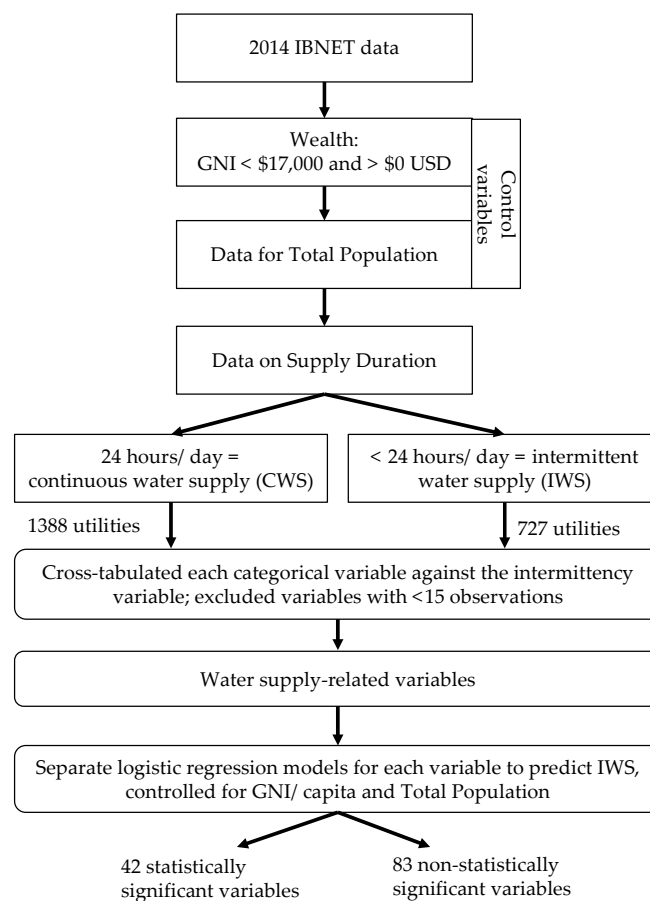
2014 IBNET data

Wealth:
GNI < \$17,000 and > \$0 USD

Control variables

Data for Total Population

Data on Supply Duration

24 hours/ day = continuous water supply (CWS)

< 24 hours/ day = intermittent water supply (IWS)

1388 utilities

727 utilities

Cross-tabulated each categorical variable against the intermittency variable; excluded variables with <15 observations

Water supply-related variables

Separate logistic regression models for each variable to predict IWS, controlled for GNI/ capita and Total Population

42 statistically significant variables

83 non-statistically significant variables